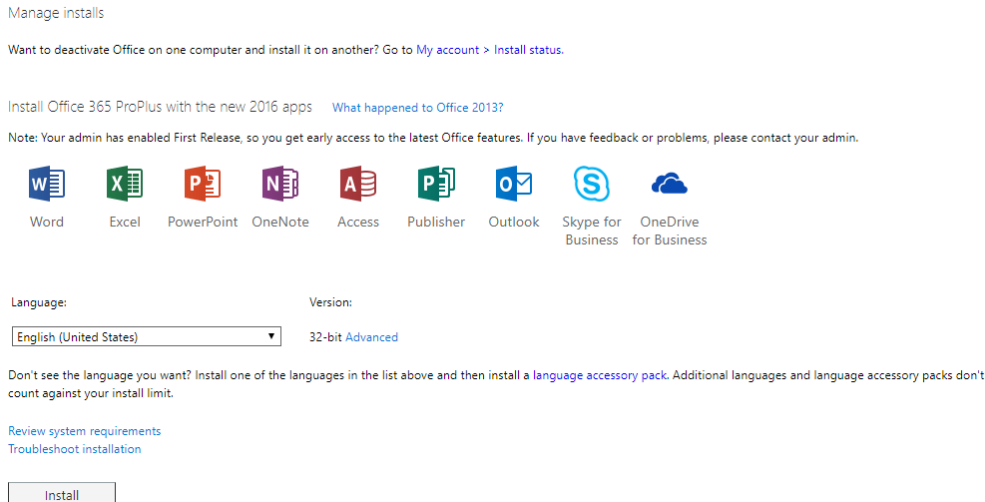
Manage installs

Want to deactivate Office on one computer and install it on another? Go to My account > Install status.

Install Office 365 ProPlus with the new 2016 apps What happened to Office 2013?

Note: Your admin has enabled First Release, so you get early access to the latest Office features. If you have feedback or problems, please contact your admin.

Word Excel PowerPoint OneNote Access Publisher Outlook Skype for Business OneDrive for Business

Language:

Version:

English (United States)

32-bit Advanced

Don't see the language you want? Install one of the languages in the list above and then install a language accessory pack. Additional languages and language accessory packs don't count against your install limit.

Review system requirements
Troubleshoot installation

Install